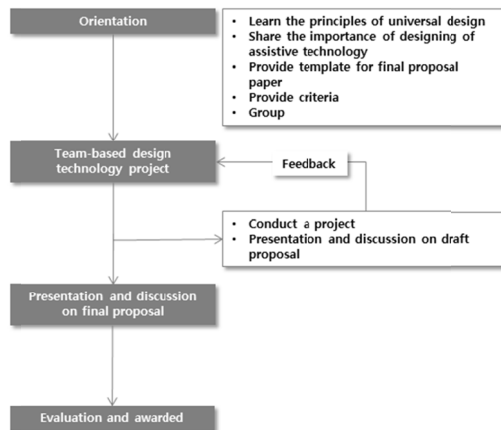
Orientation

- Learn the principles of universal design
- Share the importance of designing of assistive technology
- Provide template for final proposal paper
- Provide criteria
- Group

Team-based design technology project

Feedback

- Conduct a project
- Presentation and discussion on draft proposal

Presentation and discussion on final proposal

Evaluation and awarded